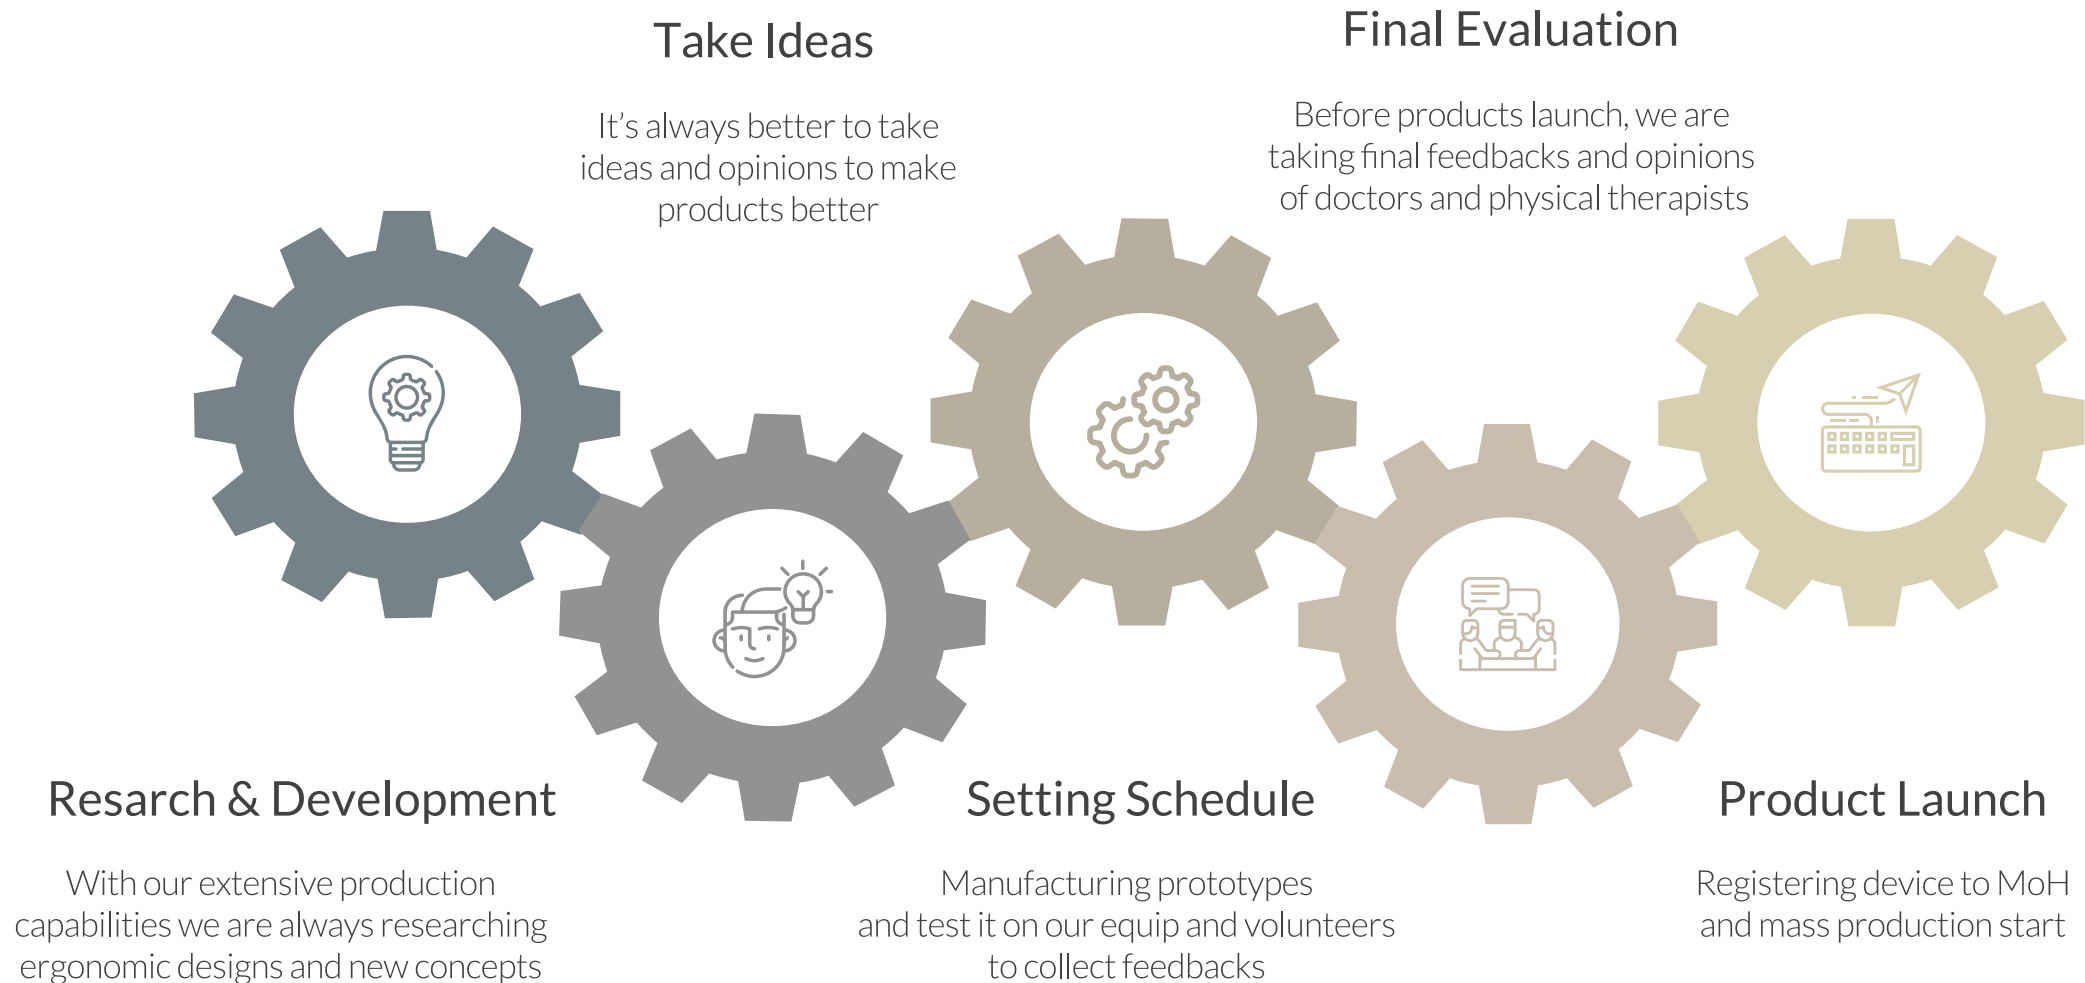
Take Ideas

It’s always better to take ideas and opinions to make products better

Final Evaluation

Before products launch, we are taking final feedbacks and opinions of doctors and physical therapists

Resarch & Development

With our extensive production capabilities we are always researching ergonomic designs and new concepts

Setting Schedule

Manufacturing prototypes and test it on our equip and volunteers to collect feedbacks

Product Launch

Registering device to MoH and mass production start